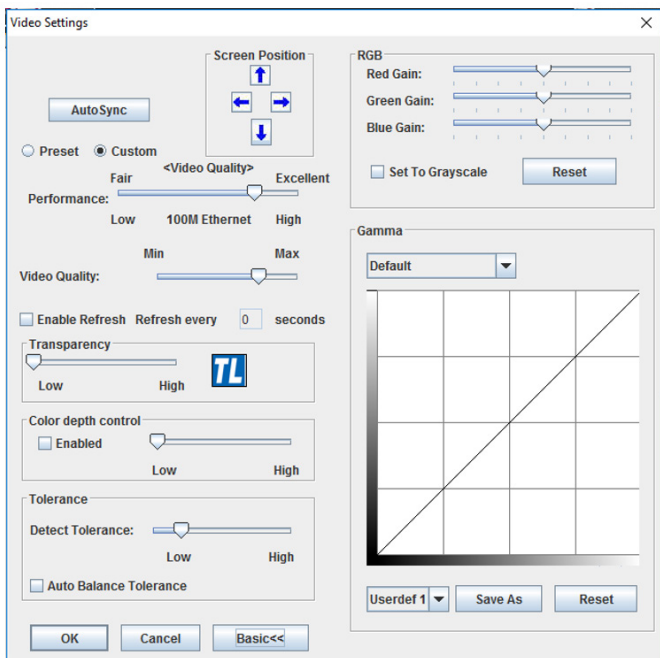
Video Settings
×

Screen Position

AutoSync

Preset  Custom
<Video Quality>
Fair  Excellent
Performance:
Low  100M Ethernet  High

Min  Max
Video Quality:

Enable Refresh  Refresh every  0  seconds

Transparency
Low  High
TL

Color depth control
Enabled
Low  High

Tolerance
Detect Tolerance:
Low  High
Auto Balance Tolerance

OK  Cancel  Basic<<

RGB
Red Gain:
Green Gain:
Blue Gain:
Set To Grayscale  Reset

Gamma
Default

Userdef 1  Save As  Reset